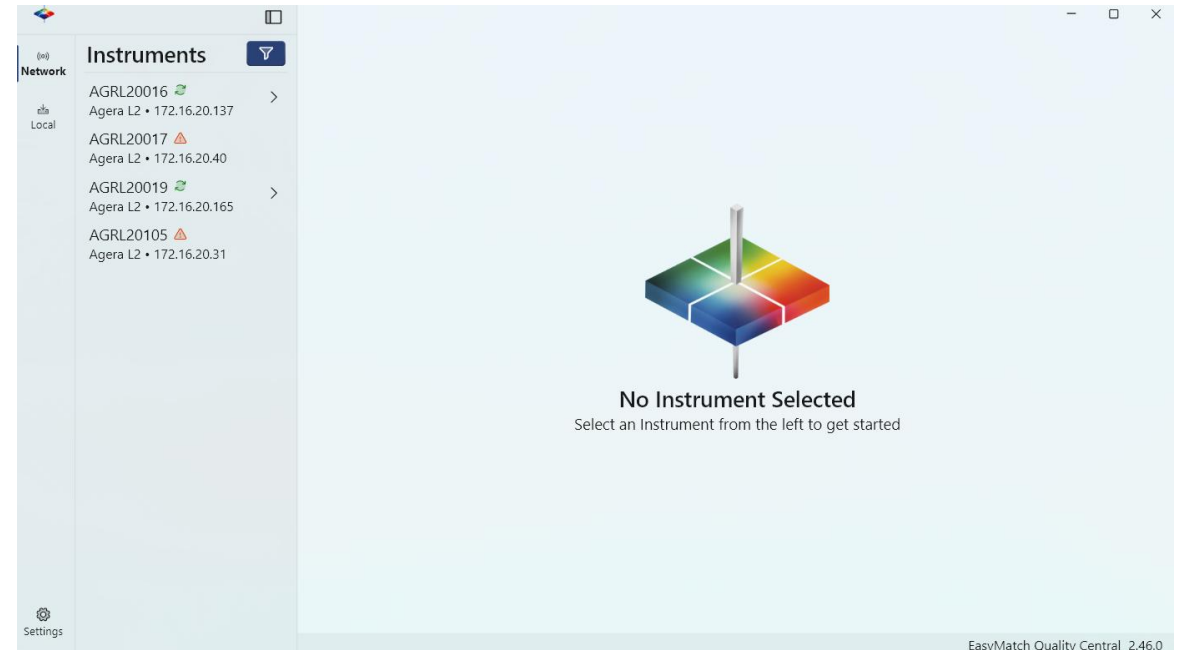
Network

Local

Instruments

AGRL20016
Agera L2 • 172.16.20.137

AGRL20017
Agera L2 • 172.16.20.40

AGRL20019
Agera L2 • 172.16.20.165

AGRL20105
Agera L2 • 172.16.20.31

No Instrument Selected
Select an Instrument from the left to get started

Settings

EasyMatch Quality Central 2.46.0